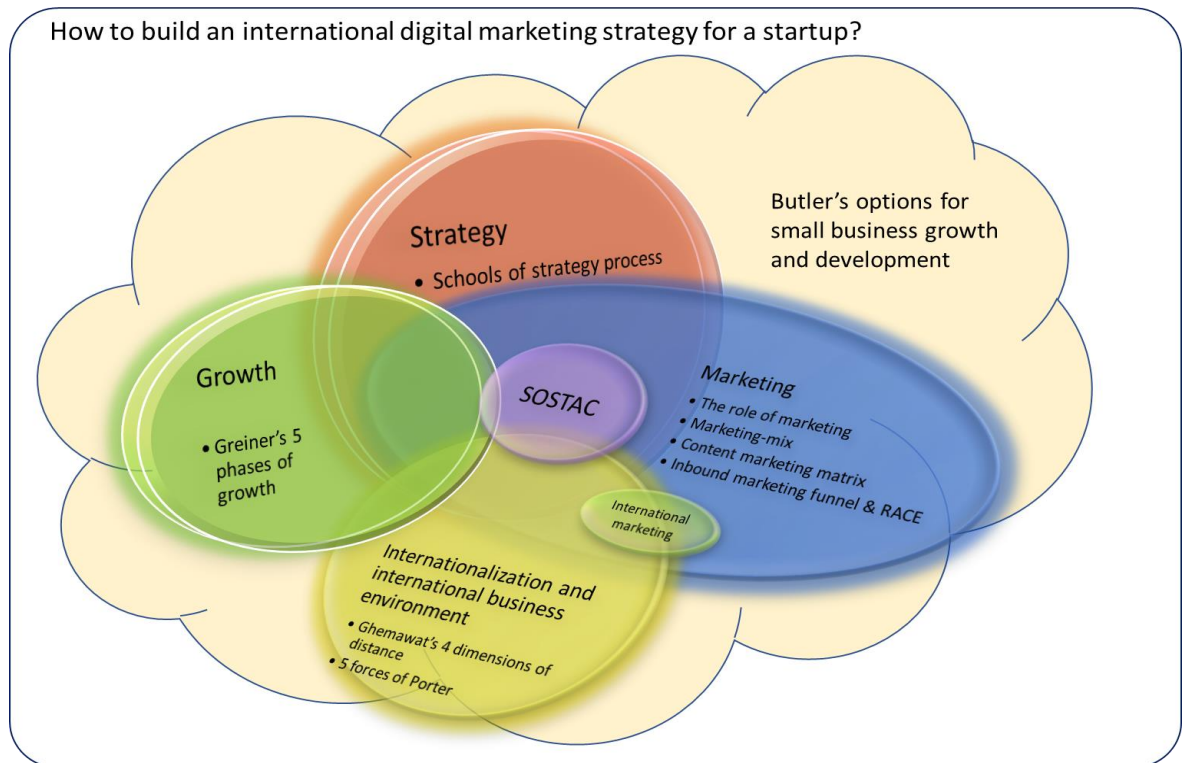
How to build an international digital marketing strategy for a startup?

Butler's options for small business growth and development

Strategy
• Schools of strategy process

Growth
• Greiner's 5 phases of growth

SOSTAC

Marketing
• The role of marketing
• Marketing-mix
• Content marketing matrix
• Inbound marketing funnel & RACE

International marketing

Internationalization and international business environment
• Ghemawat's 4 dimensions of distance
• 5 forces of Porter